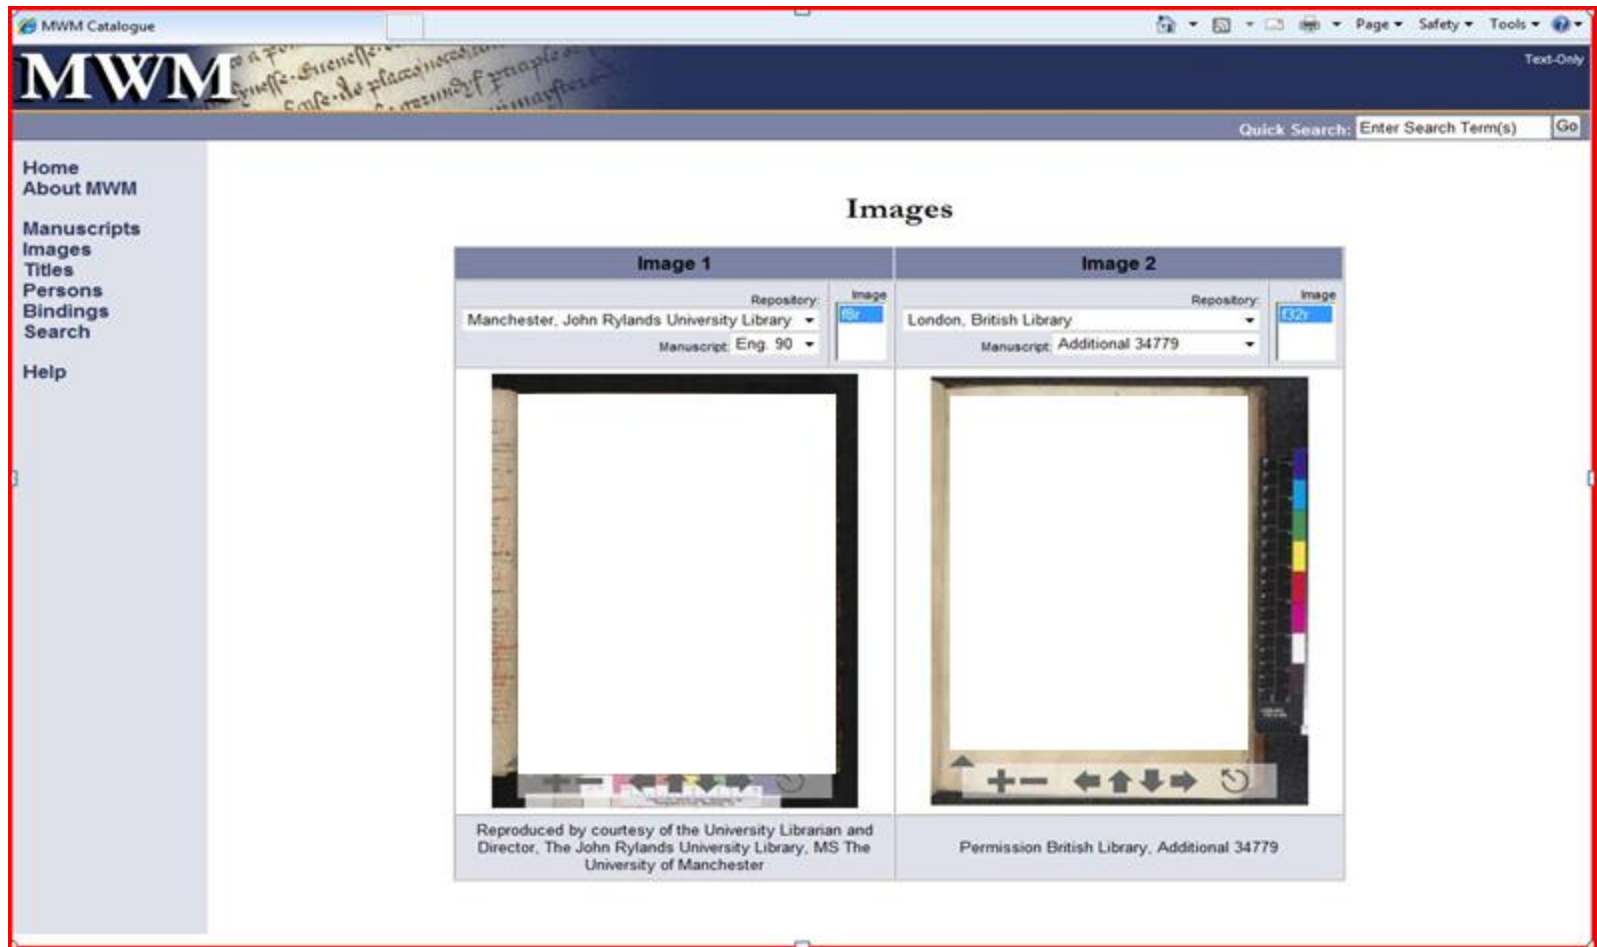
MWM Catalogue

Page ▾ Safety ▾ Tools ▾

MWM

Text-Only

Quick Search: Enter Search Term(s) Go

Home
About MWM

Manuscripts
Images
Titles
Persons
Bindings
Search

Help

Images

| Image 1 | Image 2 |
|---|---|
| Repository: Manchester, John Rylands University Library Manuscript: Eng. 90 Image f8r | Repository: London, British Library Manuscript: Additional 34779 Image f32r |
| Reproduced by courtesy of the University Librarian and Director, The John Rylands University Library, MS The University of Manchester | Permission British Library, Additional 34779 |